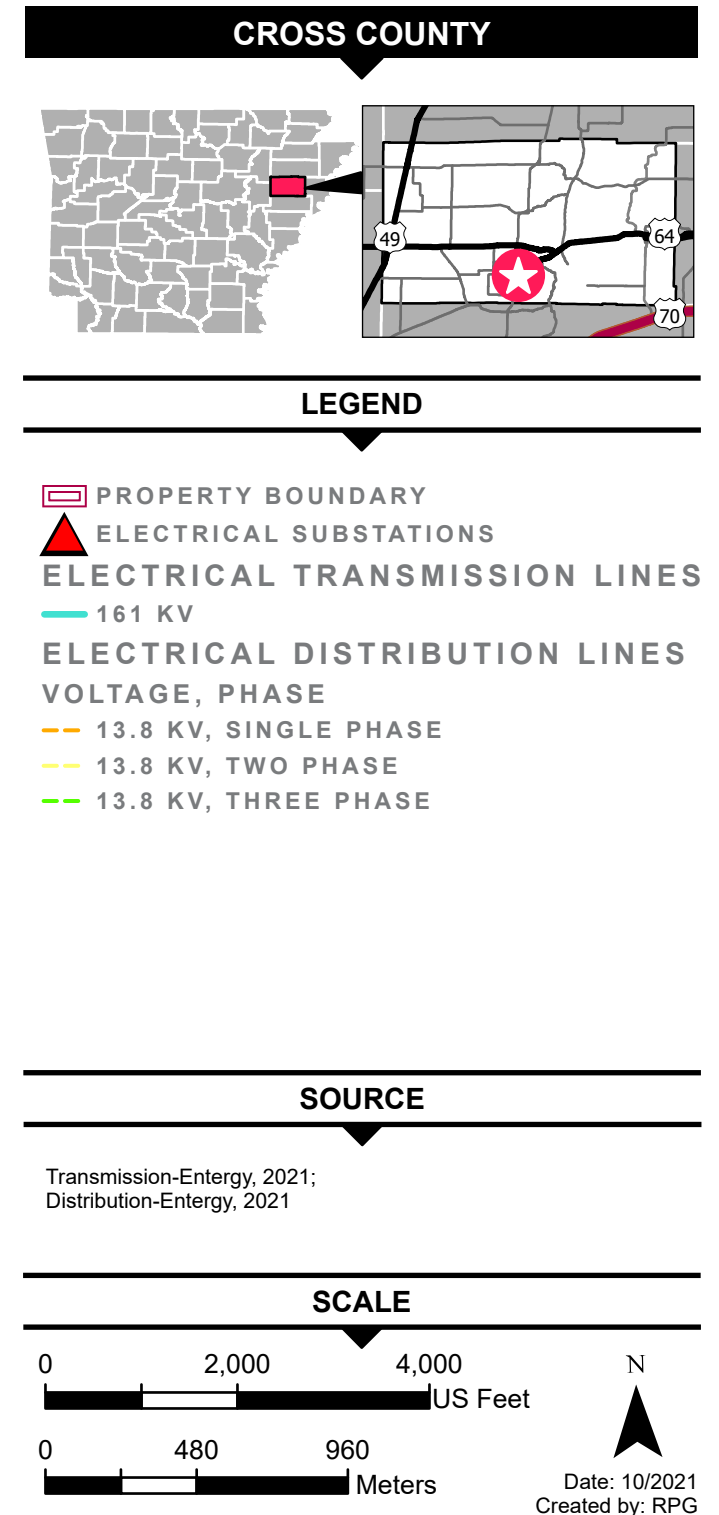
CROSS COUNTY

49
64
70

LEGEND

PROPERTY BOUNDARY
ELECTRICAL SUBSTATIONS
ELECTRICAL TRANSMISSION LINES
161 KV
ELECTRICAL DISTRIBUTION LINES
VOLTAGE, PHASE
13.8 KV, SINGLE PHASE
13.8 KV, TWO PHASE
13.8 KV, THREE PHASE

SOURCE

Transmission-Entergy, 2021;
Distribution-Entergy, 2021

SCALE

0 2,000 4,000
US Feet
0 480 960
Meters

N

Date: 10/2021
Created by: RPG